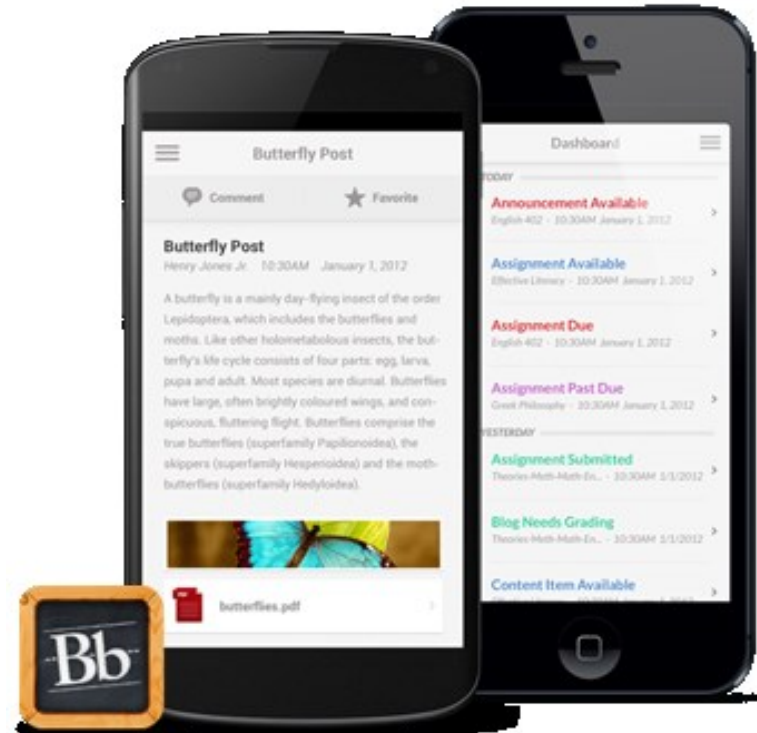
Butterfly Post

Comment Favorite

Butterfly Post

Henry Jones Jr. 10:30AM January 1, 2012

A butterfly is a mainly day-flying insect of the order Lepidoptera, which includes the butterflies and moths. Like other holometabolous insects, the butterfly's life cycle consists of four parts: egg, larva, pupa and adult. Most species are diurnal. Butterflies have large, often brightly coloured wings, and conspicuous, fluttering flight. Butterflies comprise the true butterflies (superfamily Papilionoidea), the skippers (superfamily Hesperioidea) and the moth-butterflies (superfamily Hedyloidea).

butterflies.pdf

Dashboard

TODAY

Announcement Available
English 402 - 10:30AM January 1, 2012

Assignment Available
Effective Literacy - 10:30AM January 1, 2012

Assignment Due
English 402 - 10:30AM January 1, 2012

Assignment Past Due
Greek Philosophy - 10:30AM January 1, 2012

YESTERDAY

Assignment Submitted
Theories-Meth-Math En... - 10:30AM 1/1/2012

Blog Needs Grading
Theories-Meth-Math En... - 10:30AM 1/1/2012

Content Item Available
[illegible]

Bb